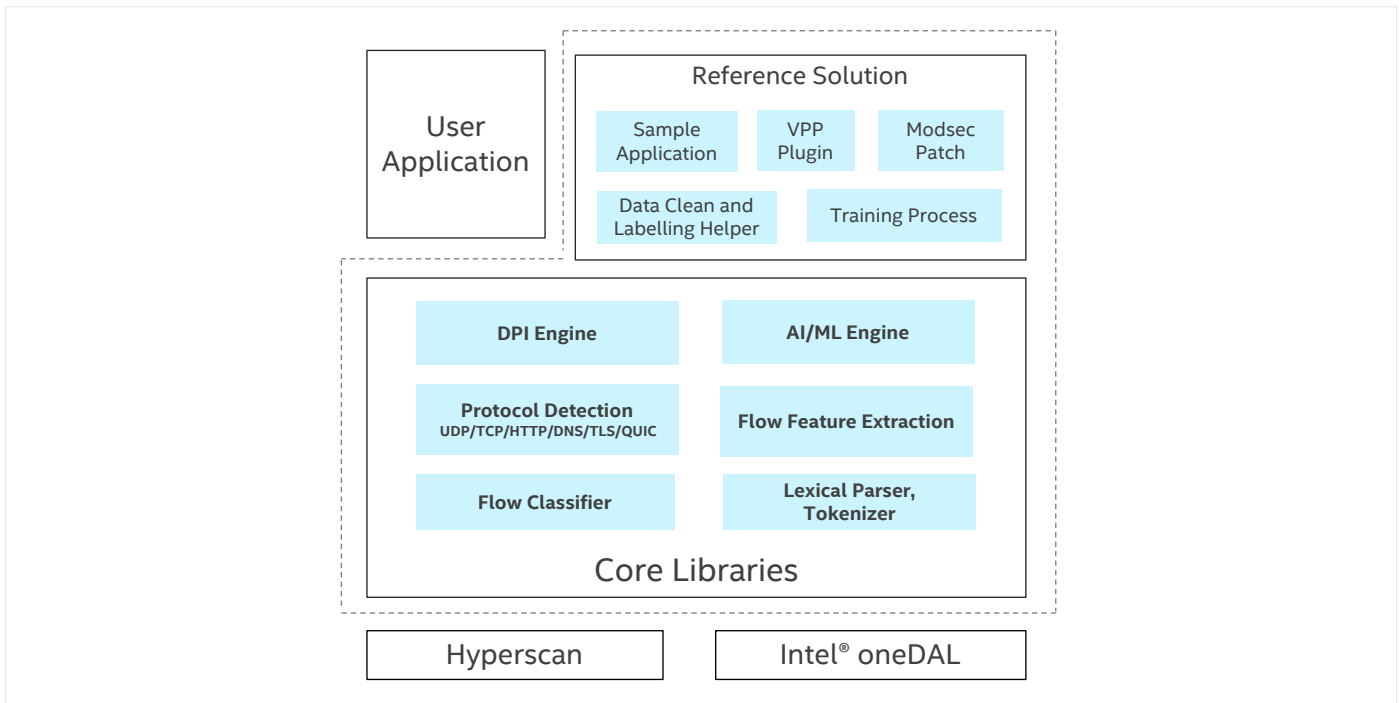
User Application

Reference Solution

Sample Application

VPP Plugin

Modsec Patch

Data Clean and Labelling Helper

Training Process

DPI Engine

AI/ML Engine

Protocol Detection
UDP/TCP/HTTP/DNS/TLS/QUIC

Flow Feature Extraction

Flow Classifier

Lexical Parser, Tokenizer

Core Libraries

Hyperscan

Intel® oneDAL